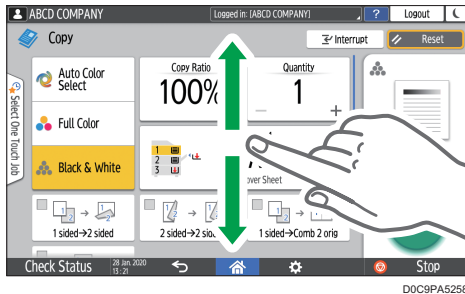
ABCD COMPANY
Logged in: [ABCD COMPANY]
?
Logout
Copy
Interrupt
Reset
Select One Touch Job
Auto Color Select
Copy Ratio
100%
Quantity
1
–
+
Full Color
Black & White
1
2
3
over Sheet
1 sided→2 sided
2 sided→2 si
1 sided→Comb 2 orig
Check Status
28 Jan. 2020
13:21
Stop
D0C9PA5258